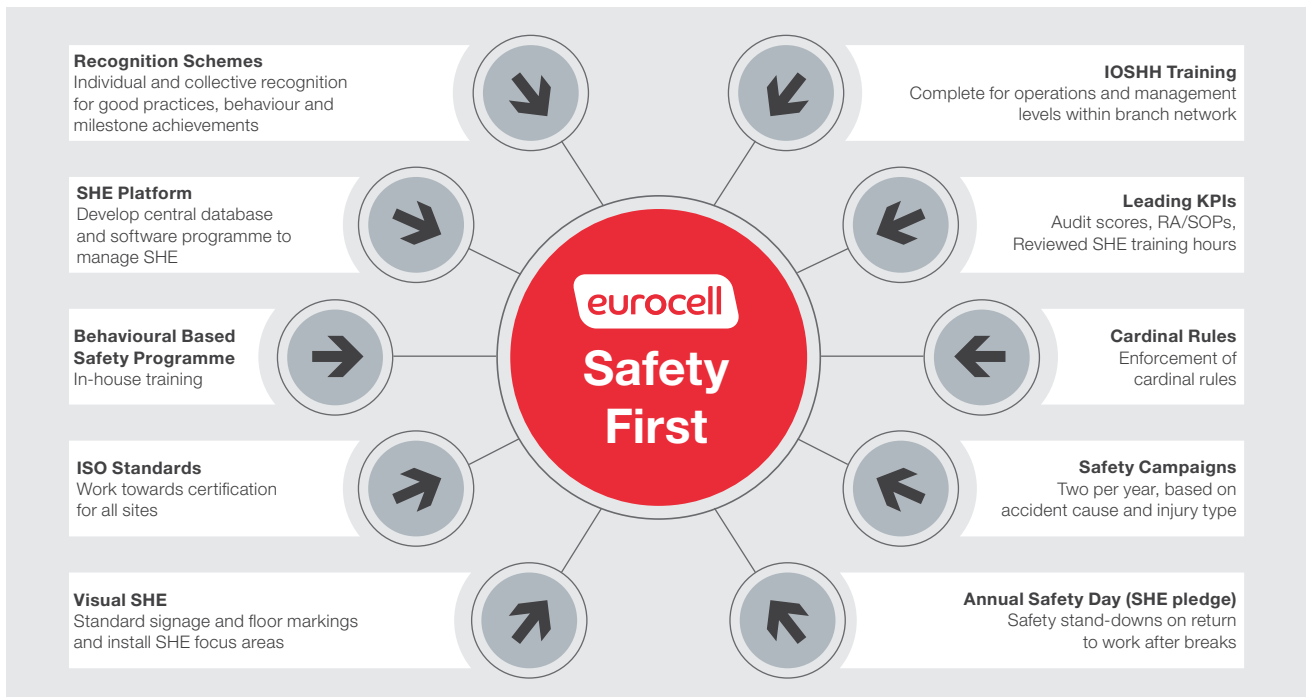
**Recognition Schemes**
Individual and collective recognition for good practices, behaviour and milestone achievements

**SHE Platform**
Develop central database and software programme to manage SHE

**Behavioural Based Safety Programme**
In-house training

**ISO Standards**
Work towards certification for all sites

**Visual SHE**
Standard signage and floor markings and install SHE focus areas

eurocell
Safety First

**IOSHH Training**
Complete for operations and management levels within branch network

**Leading KPIs**
Audit scores, RA/SOPs, Reviewed SHE training hours

**Cardinal Rules**
Enforcement of cardinal rules

**Safety Campaigns**
Two per year, based on accident cause and injury type

**Annual Safety Day (SHE pledge)**
Safety stand-downs on return to work after breaks